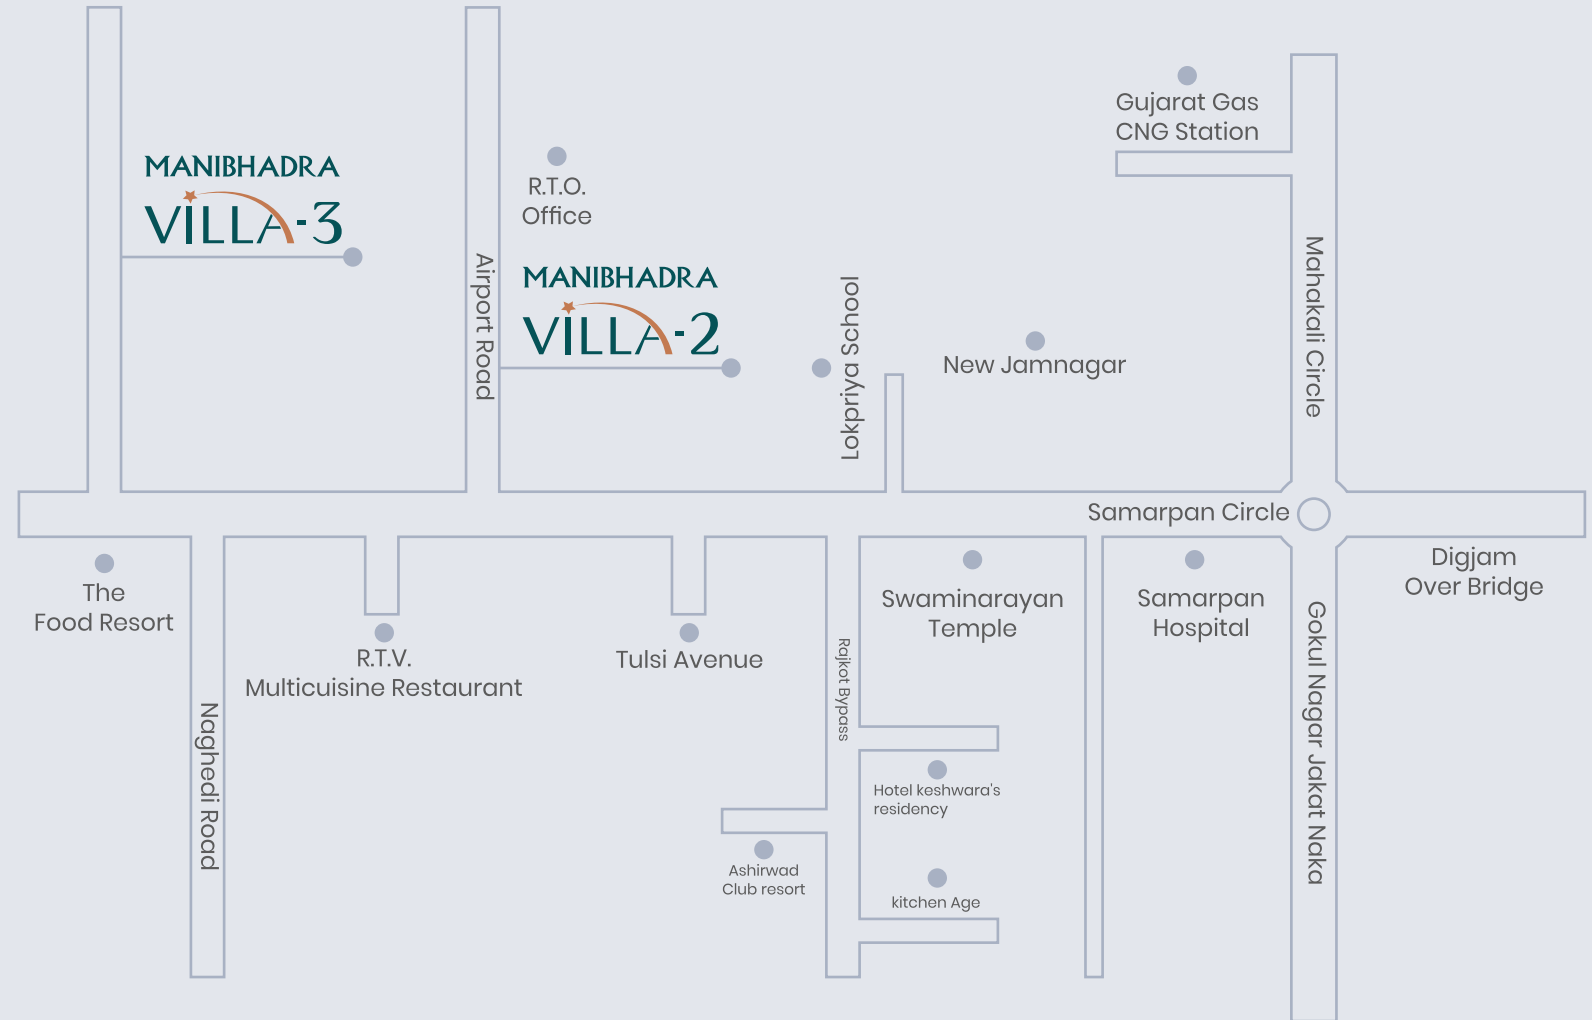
MANIBHADRA
VILLA-3

R.T.O.
Office

Gujarat Gas
CNG Station

Airport Road

MANIBHADRA
VILLA-2

Lokpriya School

New Jamnagar

Mahakali Circle

Samarpan Circle

The
Food Resort

R.T.V.
Multicuisine Restaurant

Tulsi Avenue

Swaminarayan
Temple

Samarpan
Hospital

Digjam
Over Bridge

Naghedi Road

Rajkot Bypass

Hotel keshwara's
residency

Ashirwad
Club resort

kitchen Age

Gokul Nagar Jakat Naka